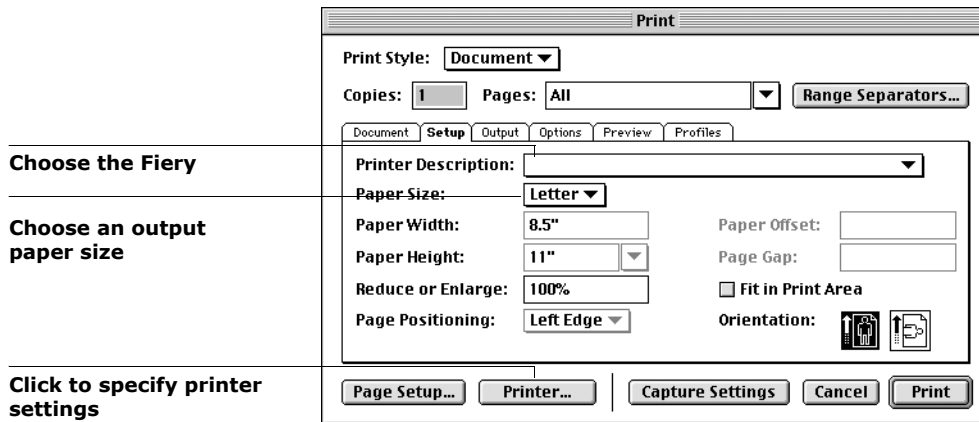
Print

Print Style: Document

Copies: 1 Pages: All Range Separators...

Document Setup Output Options Preview Profiles

Choose the Fiery

Printer Description:

Paper Size: Letter

Choose an output paper size

Paper Width: 8.5"

Paper Offset:

Paper Height: 11"

Page Gap:

Reduce or Enlarge: 100%

Fit in Print Area

Page Positioning: Left Edge

Orientation:

Click to specify printer settings

Page Setup... Printer... Capture Settings Cancel Print